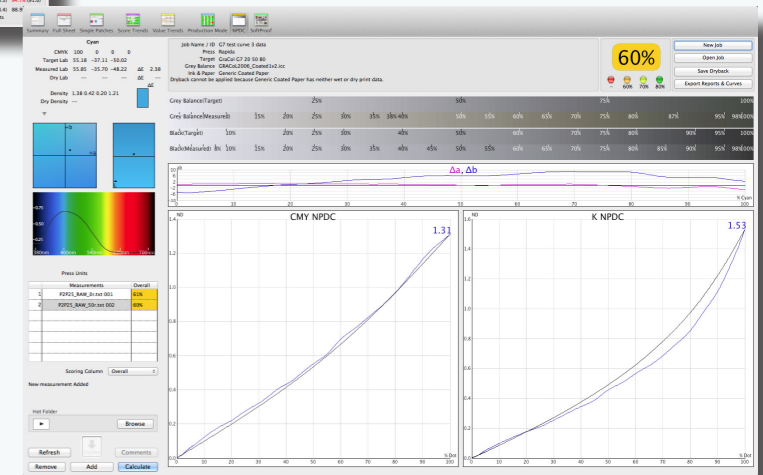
Summary Full Sheet Single Patches Score Trends Value Trends Production Mode NPDC SoftProof

Cyan

CMYK 100 0 0 0
Target Lab 55.18 −37.11 −50.02
Measured Lab 55.85 −35.70 −48.22 ΔE 2.38
Dry Lab — — — ΔE —

Density 1.38 0.42 0.20 1.21
Dry Density —

Job Name / ID G7 test curve 3 data
Press Rapida
Target GraCol G7 20 50 80
Grey Balance GRACoL2006_Coated1v2.icc
Ink & Paper Generic Coated Paper
Dryback cannot be applied because Generic Coated Paper has neither wet or dry print data.

60%

60% 70% 80%

New Job
Open Job
Save Dryback
Export Reports & Curves

Grey Balance(Target) 25% 50% 75% 100%
Grey Balance(Measured) 3% 15% 20% 25% 30% 35% 38% 40% 50% 55% 60% 65% 70% 75% 80% 87% 95% 98% 100%
Black(Target) 10% 20% 25% 30% 40% 50% 60% 70% 75% 80% 90% 95% 98% 100%
Black(Measured) 3% 10% 20% 25% 30% 35% 40% 45% 50% 55% 60% 65% 70% 75% 80% 85% 90% 95% 98% 100%

Δa, Δb

% Cyan

CMY NPDC
1.31

K NPDC
1.53

% Dot

Press Units

| | Measurements | Overall |
|---|---|---|
| 1 | P2P25_RAW_0r.txt 001 | 61% |
| 2 | P2P25_RAW_50r.txt 002 | 60% |

Scoring Column Overall

New measurement Added

Hot Folder

Browse

Refresh Comments
Remove Add Calculate